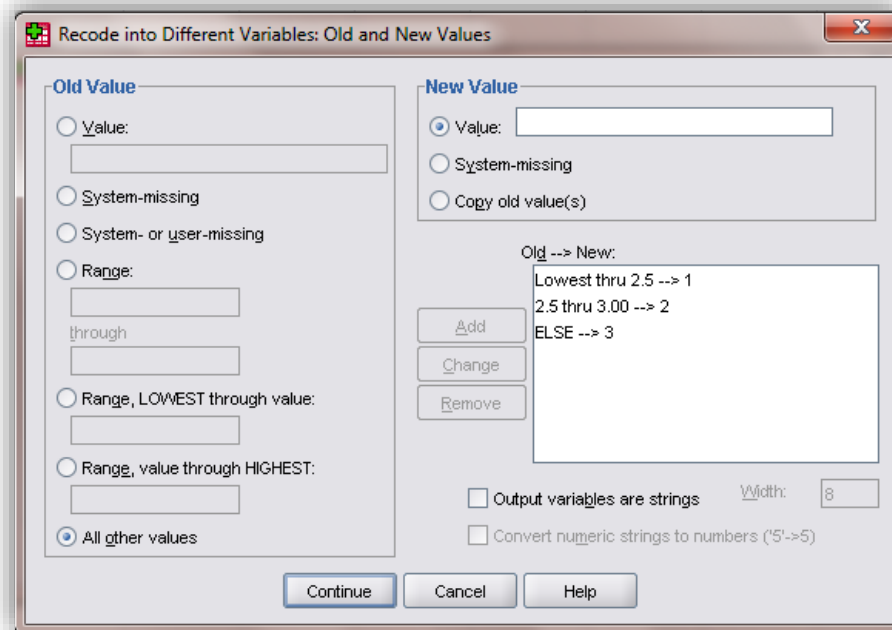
Recode into Different Variables: Old and New Values

Old Value

Value:

System-missing

System- or user-missing

Range:

through

Range, LOWEST through value:

Range, value through HIGHEST:

All other values

New Value

Value:

System-missing

Copy old value(s)

Old --> New:

Lowest thru 2.5 --> 1
2.5 thru 3.00 --> 2
ELSE --> 3

Add

Change

Remove

Output variables are strings

Width: 8

Convert numeric strings to numbers ('5'->5)

Continue

Cancel

Help